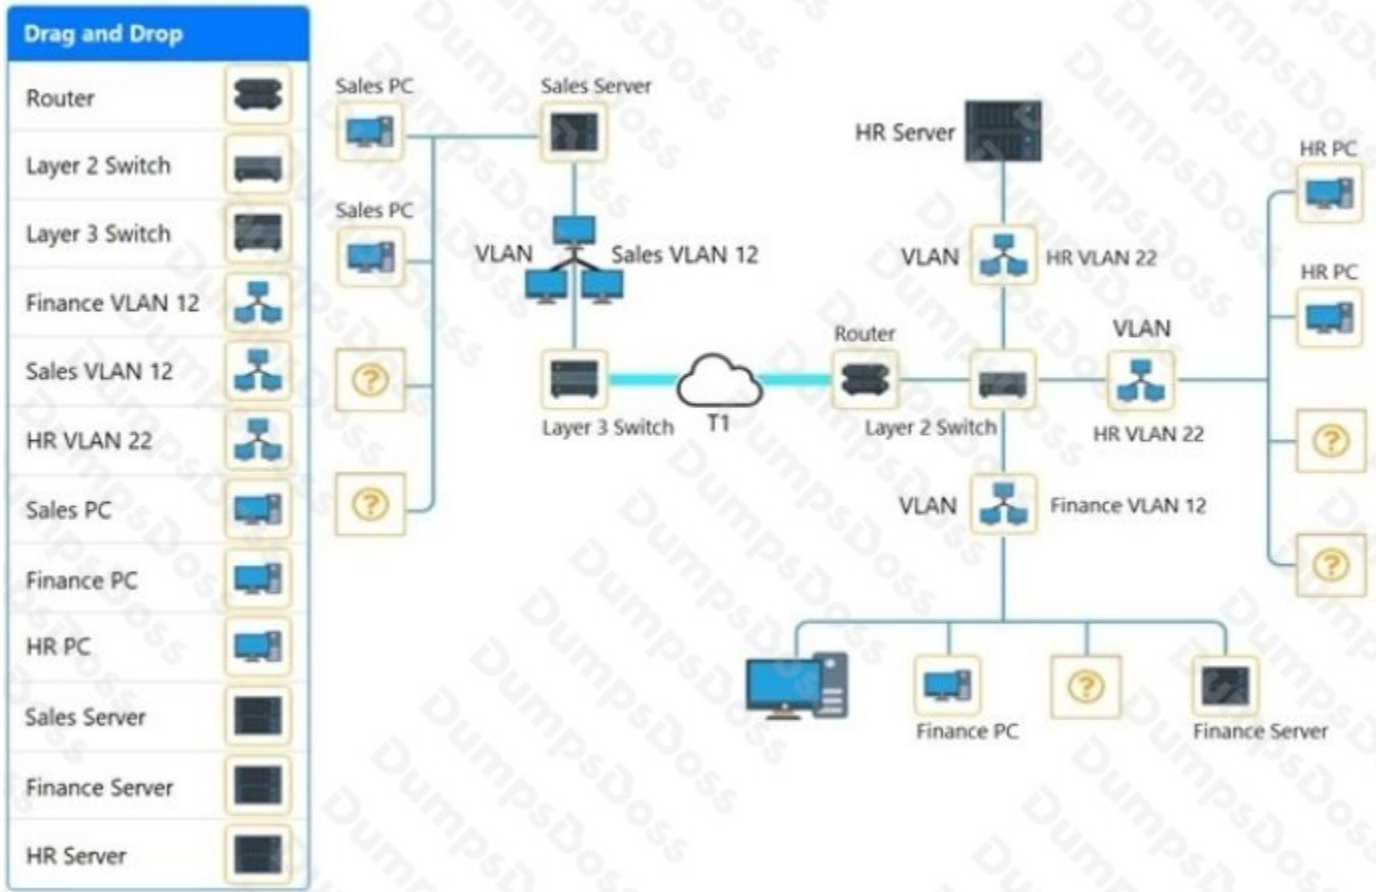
Drag and Drop
Router
Layer 2 Switch
Layer 3 Switch
Finance VLAN 12
Sales VLAN 12
HR VLAN 22
Sales PC
Finance PC
HR PC
Sales Server
Finance Server
HR Server

Sales PC
Sales Server
Sales PC
VLAN
Sales VLAN 12
?
?
Layer 3 Switch
T1
HR Server
VLAN
HR VLAN 22
HR PC
HR PC
Router
VLAN
Layer 2 Switch
HR VLAN 22
?
VLAN
Finance VLAN 12
?
Finance PC
?
Finance Server

DumpsBoss